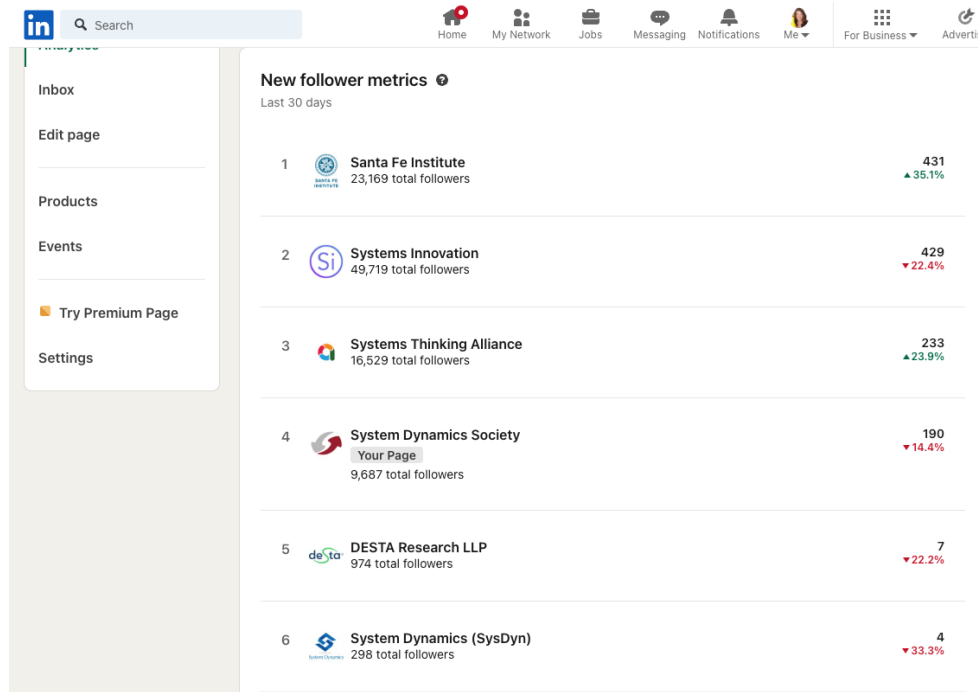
in Search

Home My Network Jobs Messaging Notifications Me For Business Advertis

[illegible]

Inbox

Edit page

Products

Events

Try Premium Page

Settings

New follower metrics

Last 30 days

1 Santa Fe Institute
23,169 total followers
431
▲35.1%

2 Systems Innovation
49,719 total followers
429
▼22.4%

3 Systems Thinking Alliance
16,529 total followers
233
▲23.9%

4 System Dynamics Society
Your Page
9,687 total followers
190
▼14.4%

5 DESTA Research LLP
974 total followers
7
▼22.2%

6 System Dynamics (SysDyn)
298 total followers
4
▼33.3%